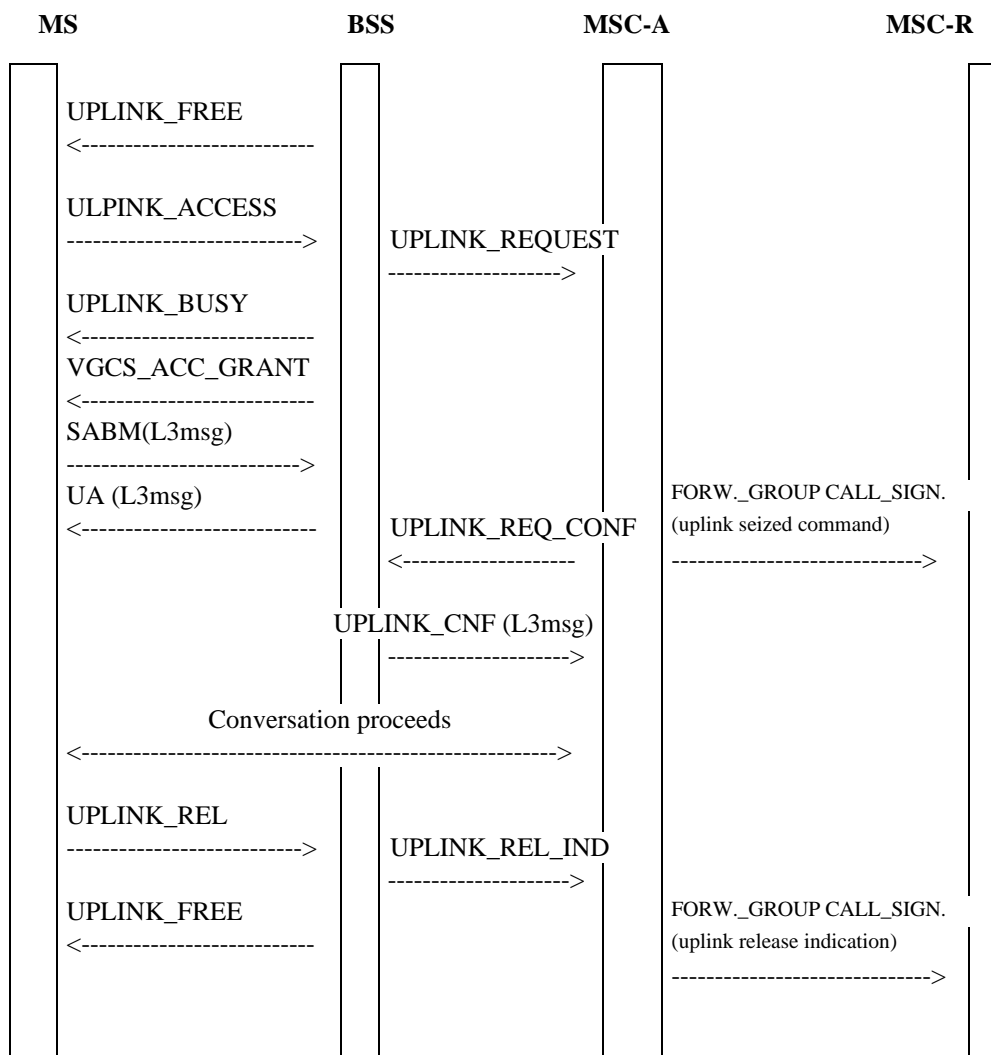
MS BSS MSC-A MSC-R

UPLINK_FREE
<--------------------------

ULPINK_ACCESS
--------------------------> UPLINK_REQUEST
-------------------->

UPLINK_BUSY
<--------------------------
VGCS_ACC_GRANT
<--------------------------
SABM(L3msg)
-------------------------->
UA (L3msg)
<-------------------------- UPLINK_REQ_CONF
<-------------------- FORW._GROUP CALL_SIGN.
(uplink seized command)
---------------------------->

UPLINK_CNF (L3msg)
-------------------->

Conversation proceeds
<----------------------------------------------------->

UPLINK_REL
--------------------------> UPLINK_REL_IND
-------------------->

UPLINK_FREE
<-------------------------- FORW._GROUP CALL_SIGN.
(uplink release indication)
----------------------------->